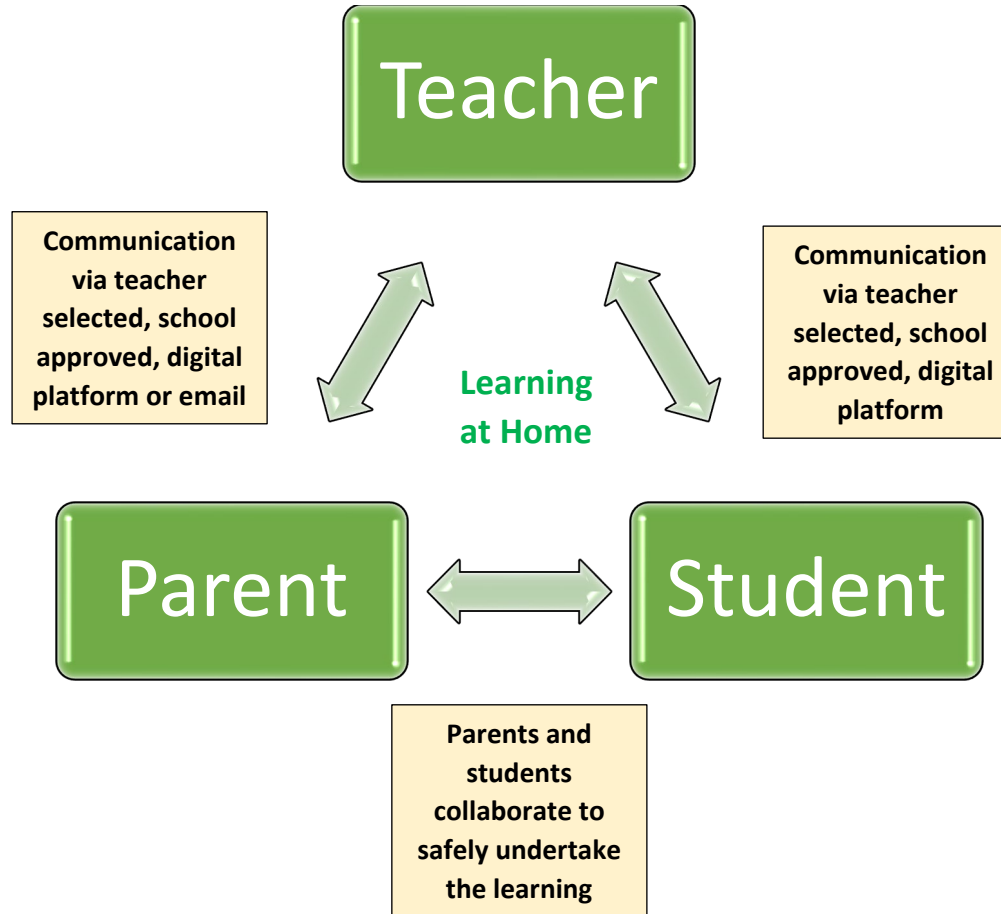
Teacher

Communication via teacher selected, school approved, digital platform or email

Communication via teacher selected, school approved, digital platform

Learning at Home

Parent

Student

Parents and students collaborate to safely undertake the learning